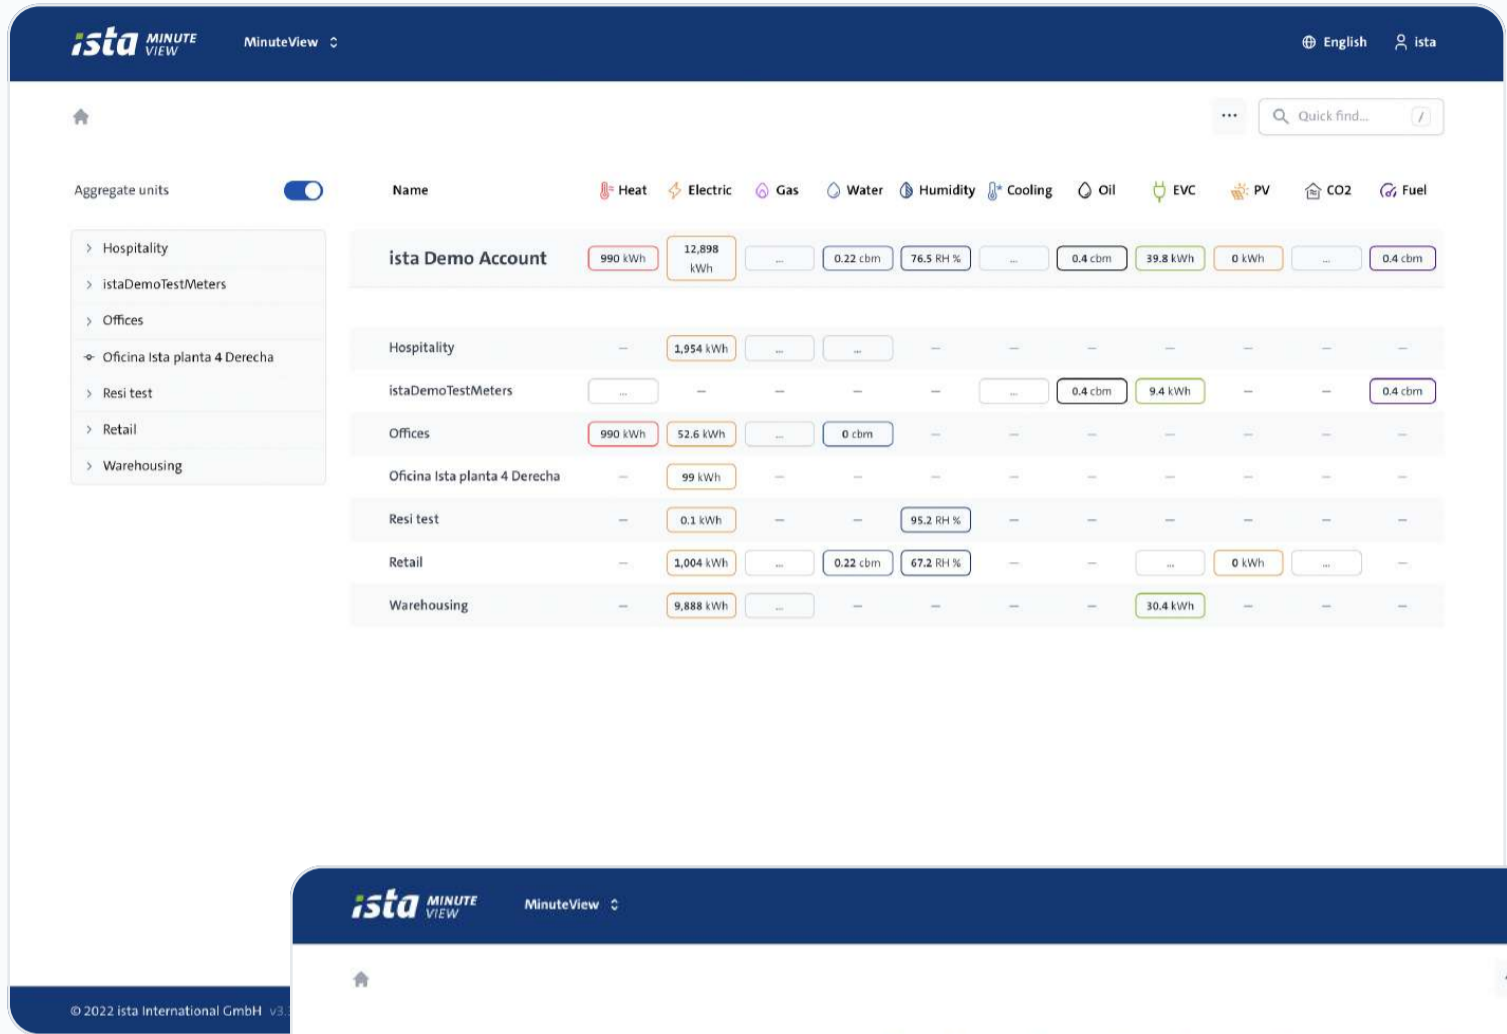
ista MINUTE VIEW MinuteView

English ista

...

Quick find... /

Aggregate units

Hospitality
istaDemoTestMeters
Offices
Oficina Ista planta 4 Derecha
Resi test
Retail
Warehousing

| Name | Heat | Electric | Gas | Water | Humidity | Cooling | Oil | EVC | PV | CO2 | Fuel |
|---|---|---|---|---|---|---|---|---|---|---|---|
| ista Demo Account | 990 kWh | 12,898 kWh | ... | 0.22 cbm | 76.5 RH % | ... | 0.4 cbm | 39.8 kWh | 0 kWh | ... | 0.4 cbm |
| Hospitality | – | 1,954 kWh | ... | ... | – | – | – | – | – | – | – |
| istaDemoTestMeters | ... | – | – | – | – | ... | 0.4 cbm | 9.4 kWh | – | – | 0.4 cbm |
| Offices | 990 kWh | 52.6 kWh | ... | 0 cbm | – | – | – | – | – | – | – |
| Oficina Ista planta 4 Derecha | – | 99 kWh | – | – | – | – | – | – | – | – | – |
| Resi test | – | 0.1 kWh | – | – | 95.2 RH % | – | – | – | – | – | – |
| Retail | – | 1,004 kWh | ... | 0.22 cbm | 67.2 RH % | – | – | ... | 0 kWh | ... | – |
| Warehousing | – | 9,888 kWh | ... | – | – | – | – | 30.4 kWh | – | – | – |

© 2022 ista International GmbH v3.

ista MINUTE VIEW MinuteView